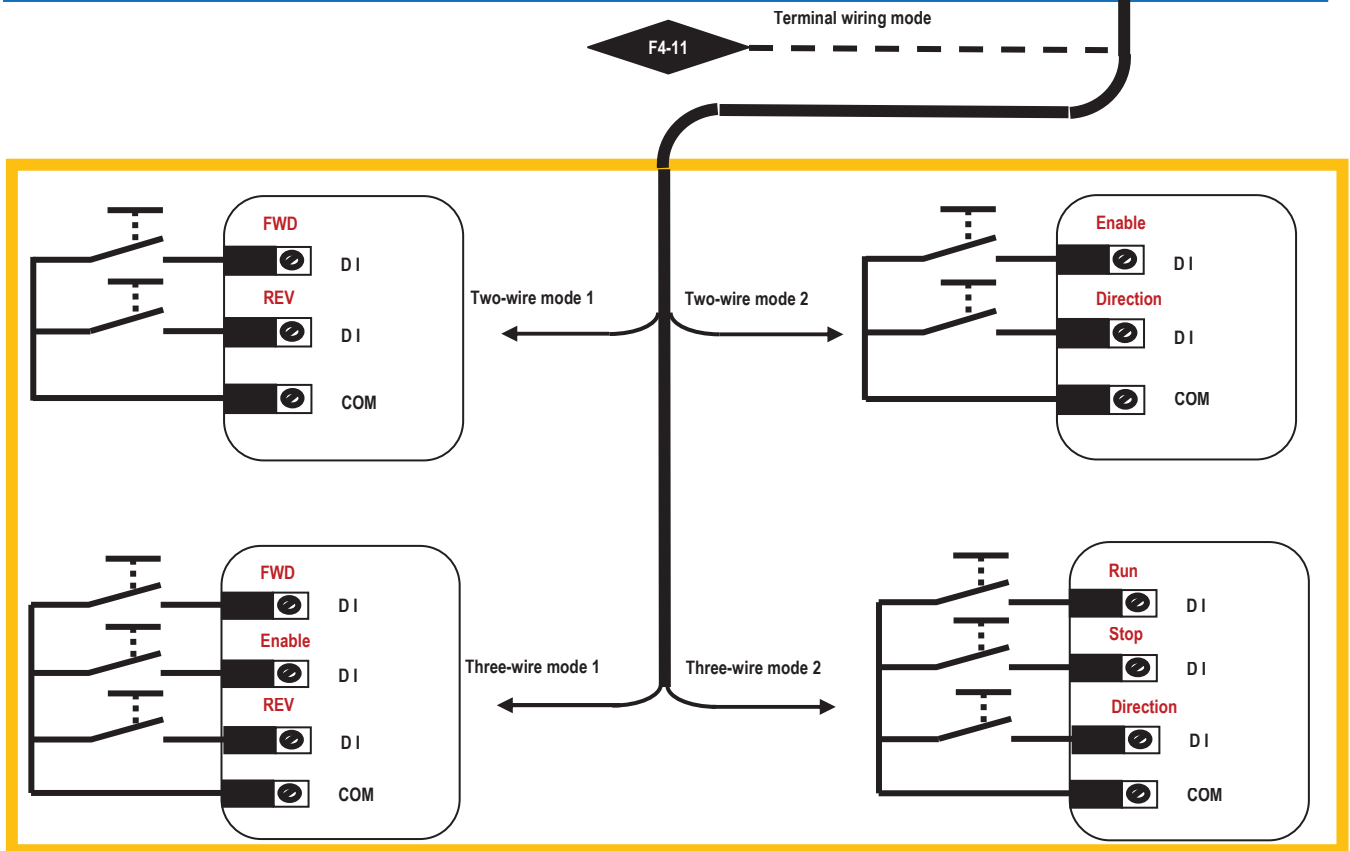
Terminal wiring mode

F4-11

FWD
D I
REV
D I
COM

Two-wire mode 1

Two-wire mode 2

Enable
D I
Direction
D I
COM

FWD
D I
Enable
D I
REV
D I
COM

Three-wire mode 1

Three-wire mode 2

Run
D I
Stop
D I
Direction
D I
COM